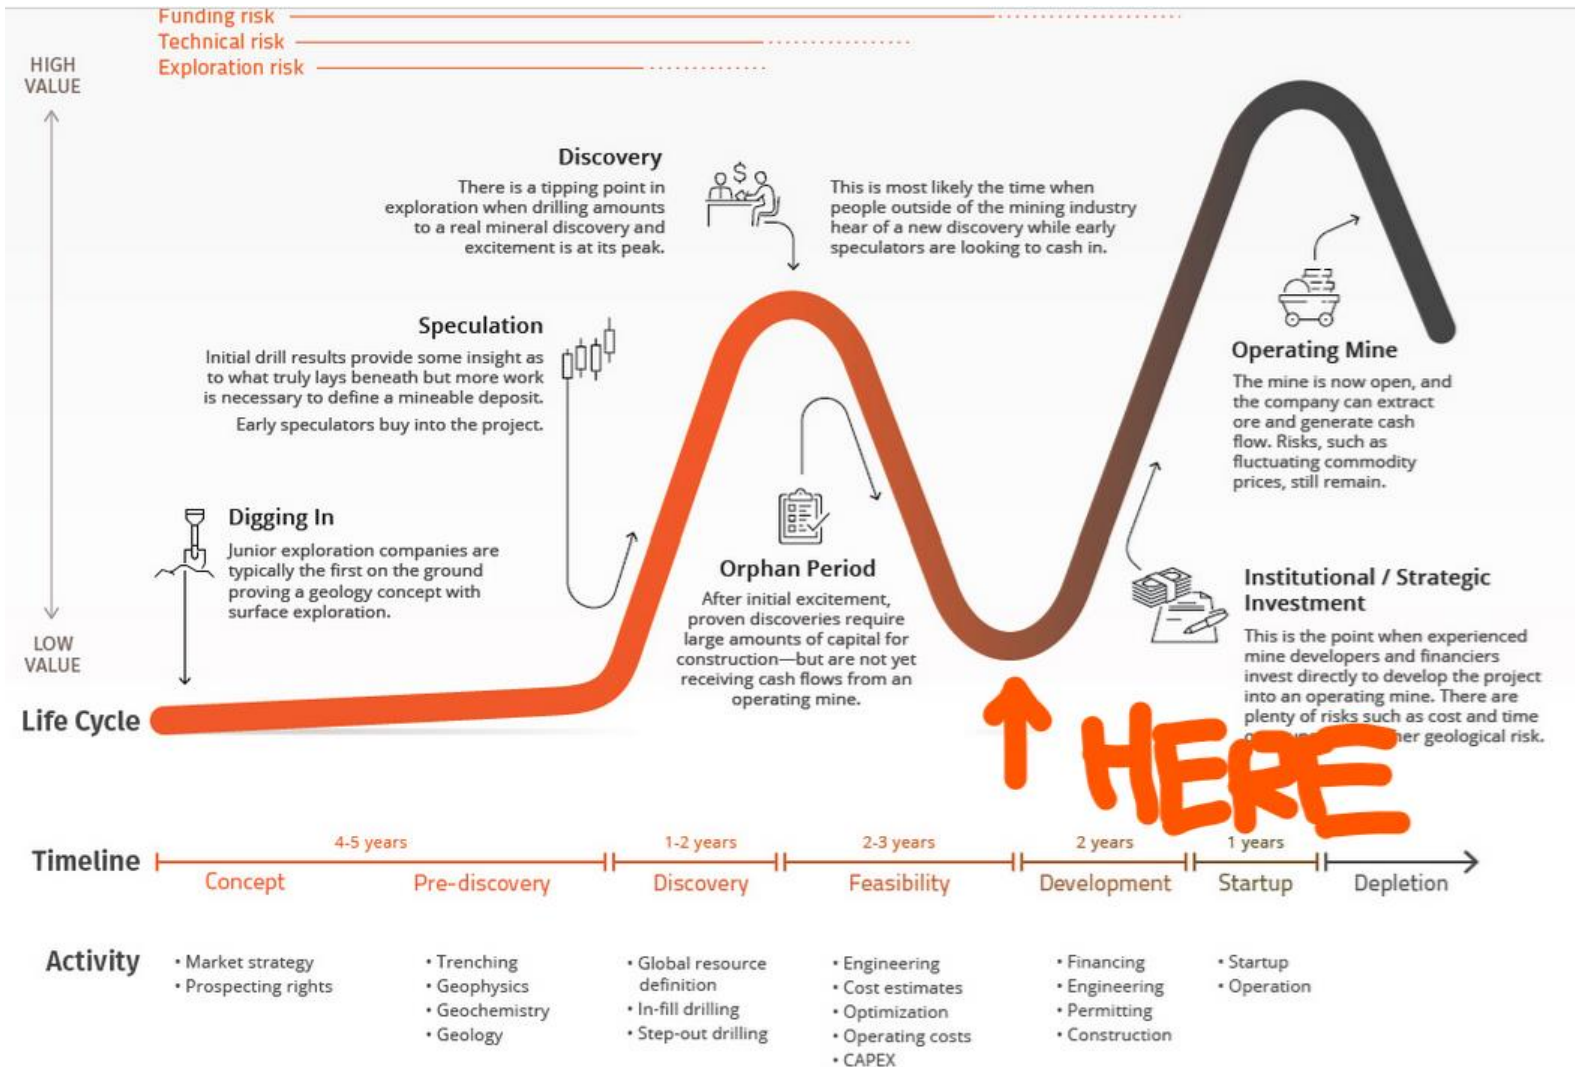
Funding risk
Technical risk
Exploration risk

HIGH VALUE

LOW VALUE

Discovery
There is a tipping point in exploration when drilling amounts to a real mineral discovery and excitement is at its peak.

This is most likely the time when people outside of the mining industry hear of a new discovery while early speculators are looking to cash in.

Speculation
Initial drill results provide some insight as to what truly lays beneath but more work is necessary to define a mineable deposit.
Early speculators buy into the project.

Operating Mine
The mine is now open, and the company can extract ore and generate cash flow. Risks, such as fluctuating commodity prices, still remain.

Digging In
Junior exploration companies are typically the first on the ground proving a geology concept with surface exploration.

Orphan Period
After initial excitement, proven discoveries require large amounts of capital for construction—but are not yet receiving cash flows from an operating mine.

Institutional / Strategic Investment
This is the point when experienced mine developers and financiers invest directly to develop the project into an operating mine. There are plenty of risks such as cost and time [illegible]her geological risk.

Life Cycle

HERE

Timeline
4-5 years
1-2 years
2-3 years
2 years
1 years
Concept
Pre-discovery
Discovery
Feasibility
Development
Startup
Depletion

Activity
• Market strategy
• Prospecting rights
• Trenching
• Geophysics
• Geochemistry
• Geology
• Global resource definition
• In-fill drilling
• Step-out drilling
• Engineering
• Cost estimates
• Optimization
• Operating costs
• CAPEX
• Financing
• Engineering
• Permitting
• Construction
• Startup
• Operation